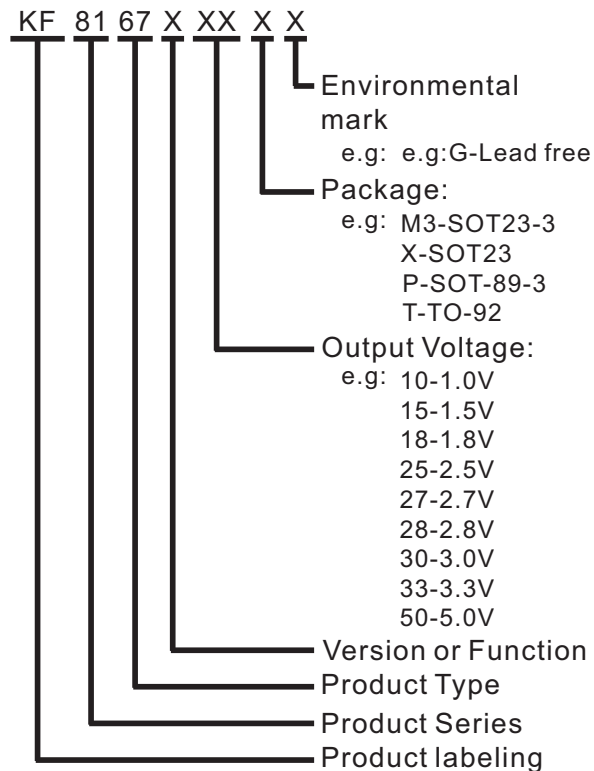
KF 81 67 X XX X X

Environmental mark
e.g: e.g:G-Lead free

Package:
e.g: M3-SOT23-3
X-SOT23
P-SOT-89-3
T-TO-92

Output Voltage:
e.g: 10-1.0V
15-1.5V
18-1.8V
25-2.5V
27-2.7V
28-2.8V
30-3.0V
33-3.3V
50-5.0V

Version or Function
Product Type
Product Series
Product labeling